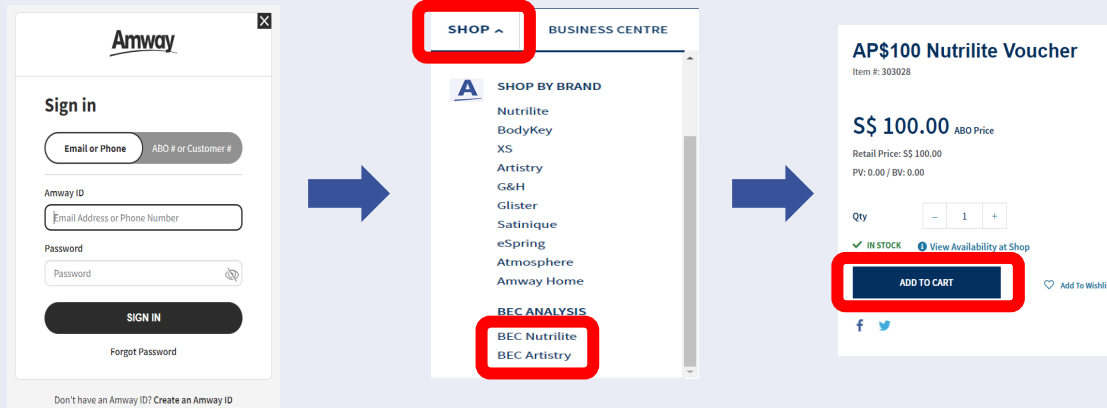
Amway

Sign in

Email or Phone

ABO # or Customer #

Amway ID

Email Address or Phone Number

Password

Password

SIGN IN

Forgot Password

Don't have an Amway ID? Create an Amway ID

SHOP

BUSINESS CENTRE

A

SHOP BY BRAND

Nutrilite
BodyKey
XS
Artistry
G&H
Glister
Satinique
eSpring
Atmosphere
Amway Home

BEC ANALYSIS

BEC Nutrilite
BEC Artistry

AP$100 Nutrilite Voucher

Item #: 303028

S$ 100.00 ABO Price

Retail Price: S$ 100.00

PV: 0.00 / BV: 0.00

Qty

–
1
+

IN STOCK

View Availability at Shop

ADD TO CART

Add To Wishli